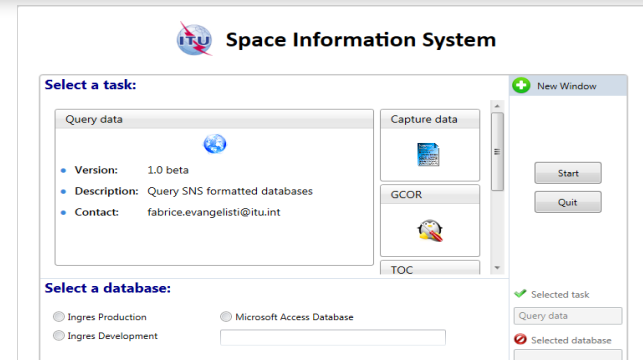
ITU Space Information System

Select a task:

New Window

Query data

Version: 1.0 beta

Description: Query SNS formatted databases

Contact: fabrice.evangelisti@itu.int

Capture data

GCOR

TOC

Start

Quit

Select a database:

Ingres Production

Ingres Development

Microsoft Access Database

Selected task

Query data

Selected database